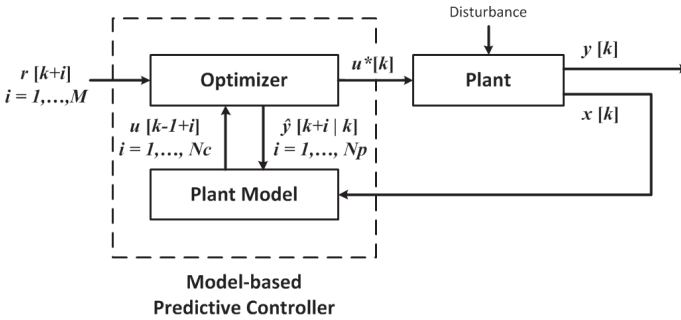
Disturbance

$r\ [k+i]$
$i = 1,\ldots,M$

Optimizer

$u^*[k]$

Plant

$y\ [k]$

$x\ [k]$

$u\ [k-1+i]$
$i = 1,\ldots,\ Nc$

$\hat{y}\ [k+i\ |\ k]$
$i = 1,\ldots,\ Np$

Plant Model

Model-based
Predictive Controller